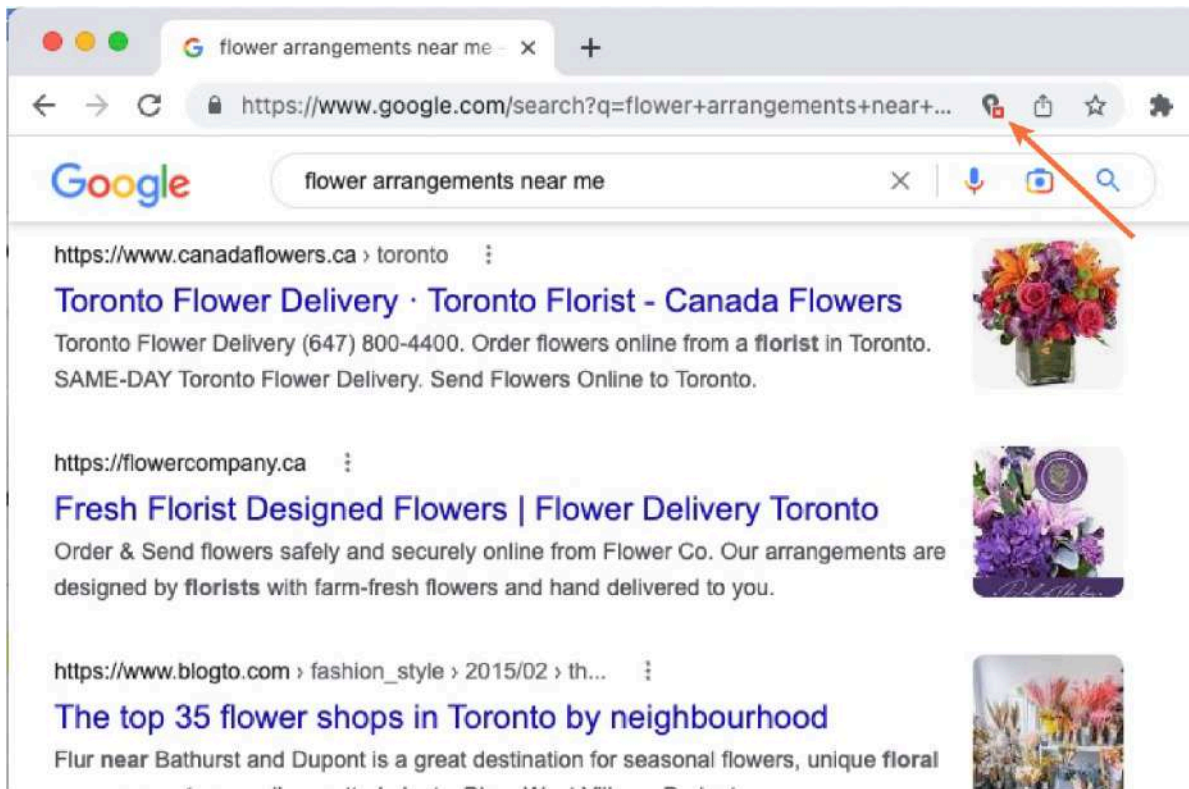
flower arrangements near me -

https://www.google.com/search?q=flower+arrangements+near+...

Google

flower arrangements near me

https://www.canadaflowers.ca › toronto

Toronto Flower Delivery · Toronto Florist - Canada Flowers

Toronto Flower Delivery (647) 800-4400. Order flowers online from a florist in Toronto. SAME-DAY Toronto Flower Delivery. Send Flowers Online to Toronto.

https://flowercompany.ca

Fresh Florist Designed Flowers | Flower Delivery Toronto

Order & Send flowers safely and securely online from Flower Co. Our arrangements are designed by florists with farm-fresh flowers and hand delivered to you.

https://www.blogto.com › fashion_style › 2015/02 › th...

The top 35 flower shops in Toronto by neighbourhood

Flur near Bathurst and Dupont is a great destination for seasonal flowers, unique floral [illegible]